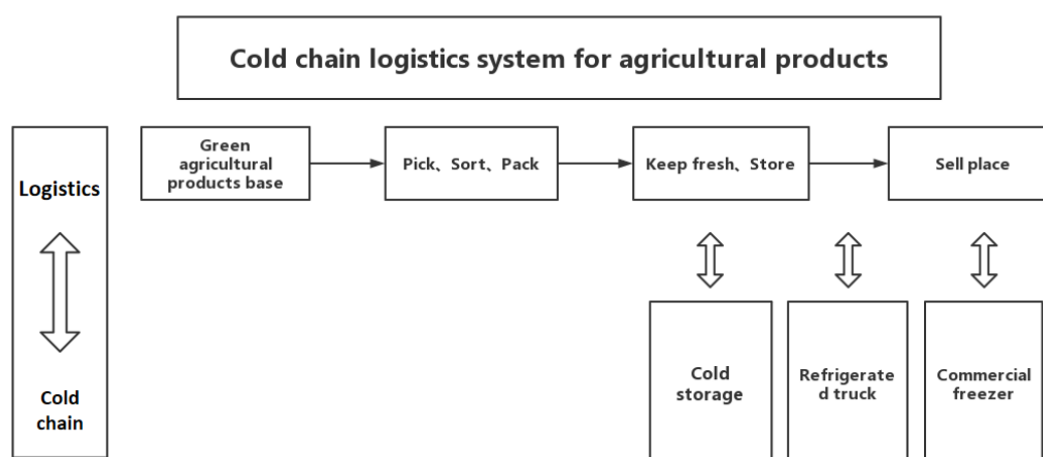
Cold chain logistics system for agricultural products

Logistics

Cold chain

Green agricultural products base

Pick、Sort、Pack

Keep fresh、Store

Sell place

Cold storage

Refrigerated truck

Commercial freezer